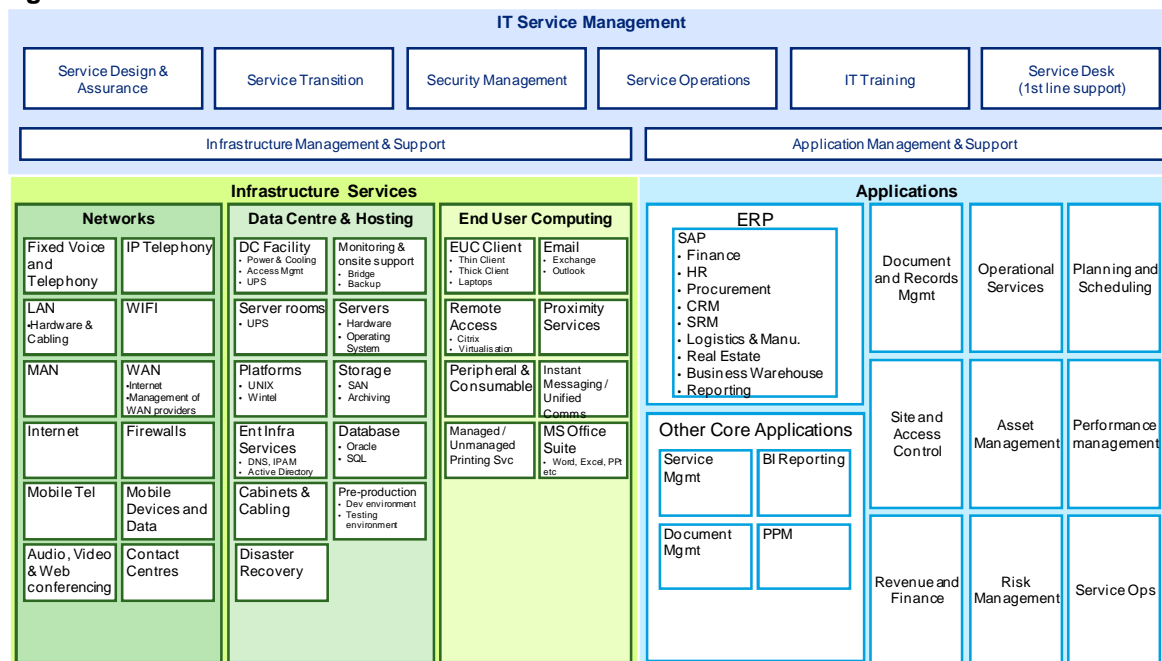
IT Service Management

Service Design & Assurance

Service Transition

Security Management

Service Operations

IT Training

Service Desk (1st line support)

Infrastructure Management & Support

Application Management & Support

Infrastructure Services

Networks

Fixed Voice and Telephony

IP Telephony

LAN
•Hardware & Cabling

WIFI

MAN

WAN
•Internet
•Management of WAN providers

Internet

Firewalls

Mobile Tel

Mobile Devices and Data

Audio, Video & Web conferencing

Contact Centres

Data Centre & Hosting

DC Facility
• Power & Cooling
• Access Mgmt
• UPS

Monitoring & onsite support
• Bridge
• Backup

Server rooms
• UPS

Servers
• Hardware
• Operating System

Platforms
• UNIX
• Wintel

Storage
• SAN
• Archiving

Ent Infra Services
• DNS, IPAM
• Active Directory

Database
• Oracle
• SQL

Cabinets & Cabling

Pre-production
• Dev environment
• Testing environment

Disaster Recovery

End User Computing

EUC Client
• Thin Client
• Thick Client
• Laptops

Email
• Exchange
• Outlook

Remote Access
• Citrix
• Virtualisation

Proximity Services

Peripheral & Consumable

Instant Messaging / Unified Comms

Managed / Unmanaged Printing Svc

MS Office Suite
• Word, Excel, PPt etc

Applications

ERP

SAP
• Finance
• HR
• Procurement
• CRM
• SRM
• Logistics & Manu.
• Real Estate
• Business Warehouse
• Reporting

Document and Records Mgmt

Operational Services

Planning and Scheduling

Other Core Applications

Service Mgmt

BI Reporting

Document Mgmt

PPM

Site and Access Control

Asset Management

Performance management

Revenue and Finance

Risk Management

Service Ops